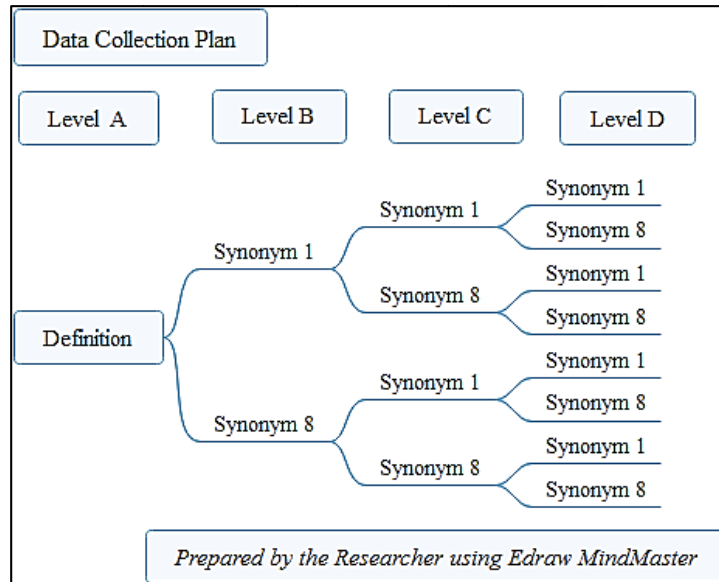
Data Collection Plan

Level A

Level B

Level C

Level D

Definition

Synonym 1

Synonym 1

Synonym 1

Synonym 8

Synonym 8

Synonym 1

Synonym 8

Synonym 8

Synonym 1

Synonym 1

Synonym 8

Synonym 8

Synonym 1

Synonym 8

Prepared by the Researcher using Edraw MindMaster